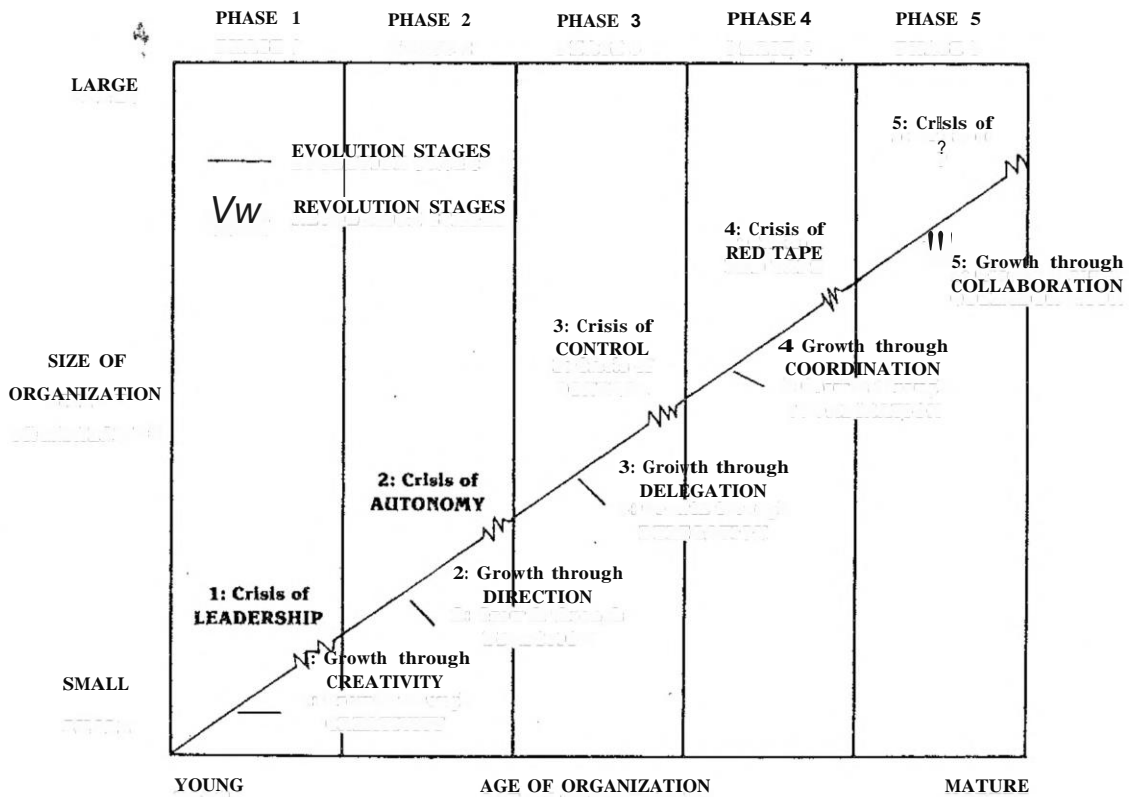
PHASE 1 PHASE 2 PHASE 3 PHASE 4 PHASE 5

LARGE

EVOLUTION STAGES

Vw REVOLUTION STAGES

5: Crisis of ?

4: Crisis of RED TAPE

5: Growth through COLLABORATION

3: Crisis of CONTROL

4 Growth through COORDINATION

SIZE OF ORGANIZATION

2: Crisis of AUTONOMY

3: Growth through DELEGATION

2: Growth through DIRECTION

1: Crisis of LEADERSHIP

1: Growth through CREATIVITY

SMALL

YOUNG AGE OF ORGANIZATION MATURE